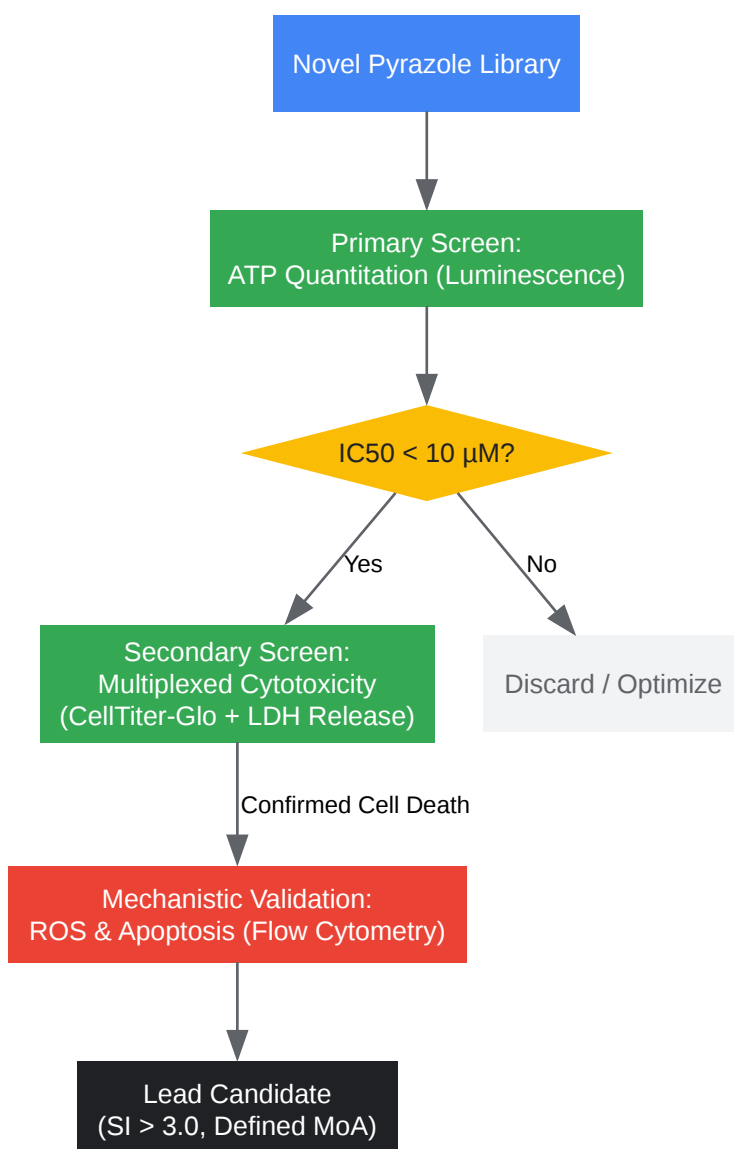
Novel Pyrazole Library

Primary Screen:
ATP Quantitation (Luminescence)

IC50 < 10 µM?

Yes

No

Secondary Screen:
Multiplexed Cytotoxicity
(CellTiter-Glo + LDH Release)

Discard / Optimize

Confirmed Cell Death

Mechanistic Validation:
ROS & Apoptosis (Flow Cytometry)

Lead Candidate
(SI > 3.0, Defined MoA)